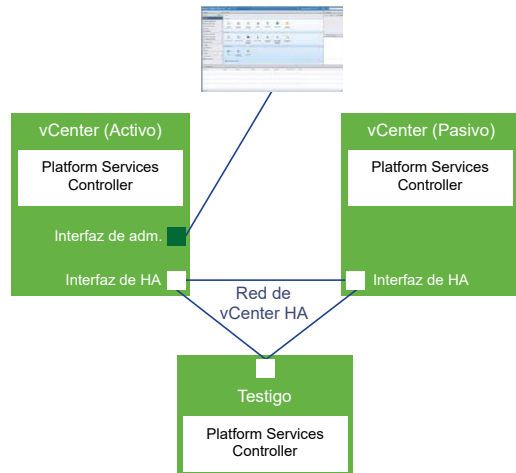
vCenter (Activo)

Platform Services Controller

Interfaz de adm.

Interfaz de HA

vCenter (Pasivo)

Platform Services Controller

Interfaz de HA

Red de vCenter HA

Testigo

Platform Services Controller